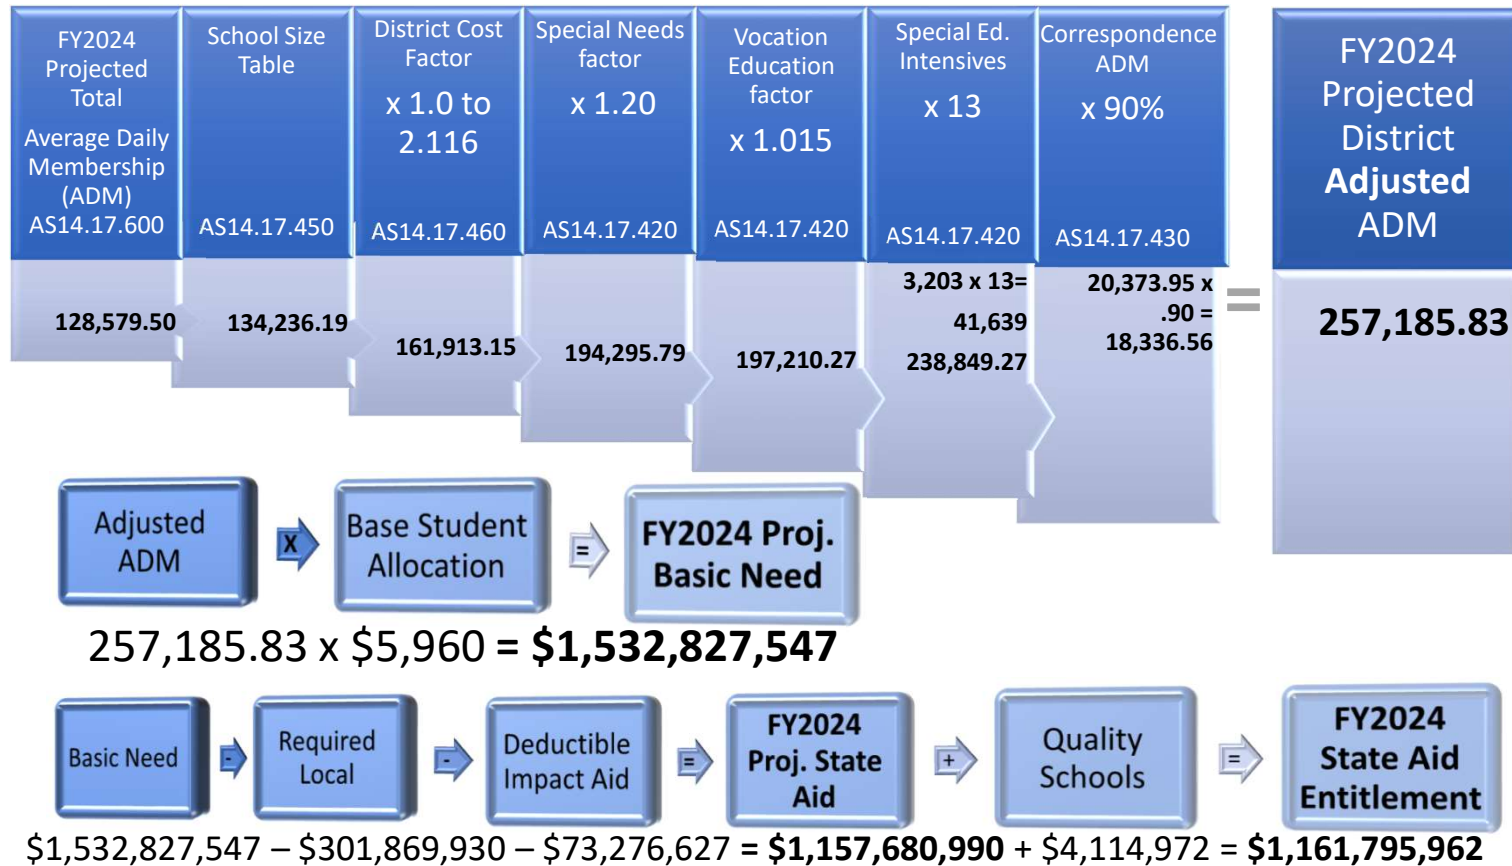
FY2024 Projected Total

Average Daily Membership (ADM)
AS14.17.600

School Size Table

AS14.17.450

District Cost Factor
x 1.0 to 2.116

AS14.17.460

Special Needs factor
x 1.20

AS14.17.420

Vocation Education factor
x 1.015

AS14.17.420

Special Ed. Intensives
x 13

AS14.17.420

Correspondence ADM
x 90%

AS14.17.430

FY2024 Projected District **Adjusted** ADM

128,579.50

134,236.19

161,913.15

194,295.79

197,210.27

3,203 x 13= 41,639
238,849.27

20,373.95 x .90 = 18,336.56

=

257,185.83

Adjusted ADM

X

Base Student Allocation

=

FY2024 Proj. Basic Need

257,185.83 x \$5,960 **= \$1,532,827,547**

Basic Need

-

Required Local

-

Deductible Impact Aid

=

FY2024 Proj. State Aid

+

Quality Schools

=

FY2024 State Aid Entitlement

\$1,532,827,547 – \$301,869,930 – \$73,276,627 **= \$1,157,680,990** + \$4,114,972 = **\$1,161,795,962**